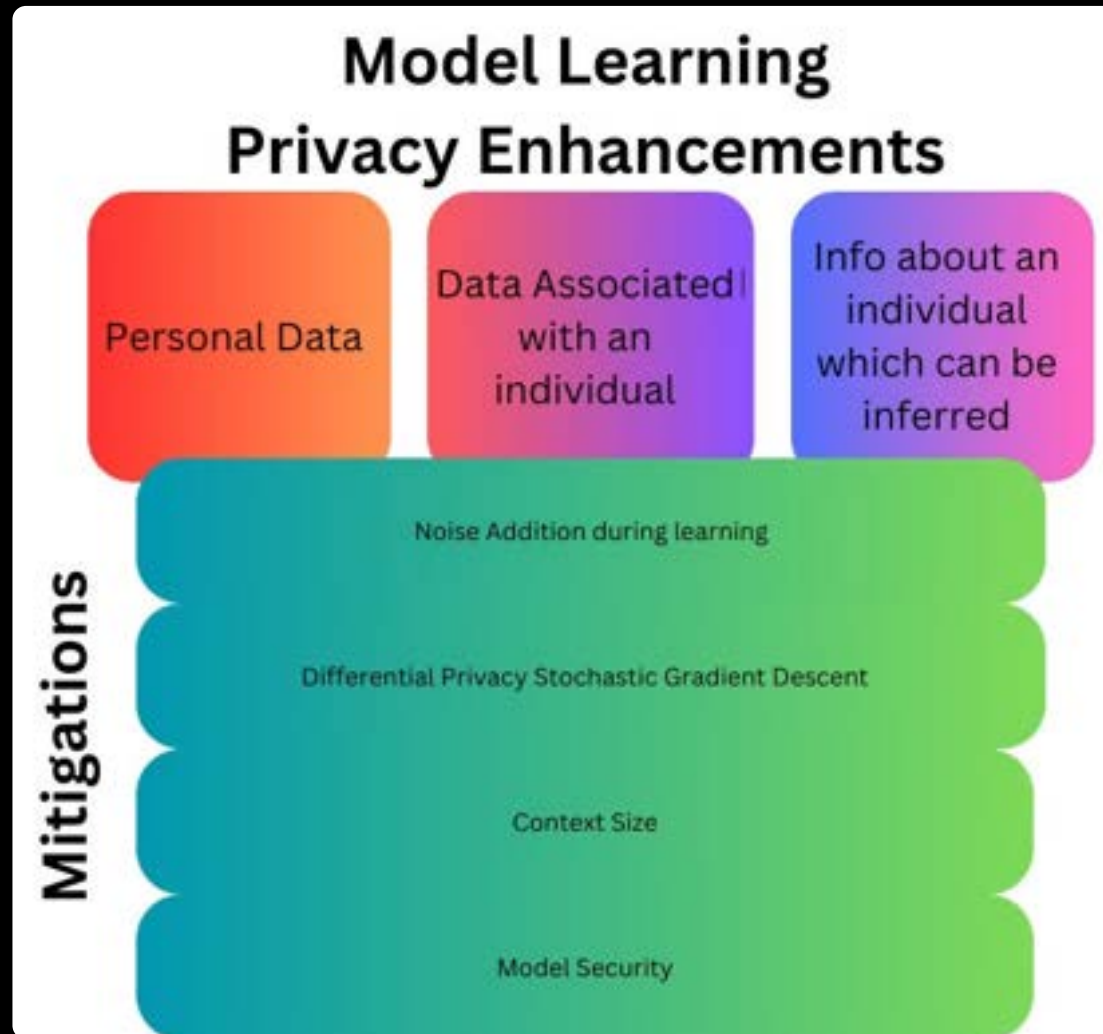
Model Learning
Privacy Enhancements

Personal Data

Data Associated with an individual

Info about an individual which can be inferred

Mitigations

Noise Addition during learning

Differential Privacy Stochastic Gradient Descent

Context Size

Model Security